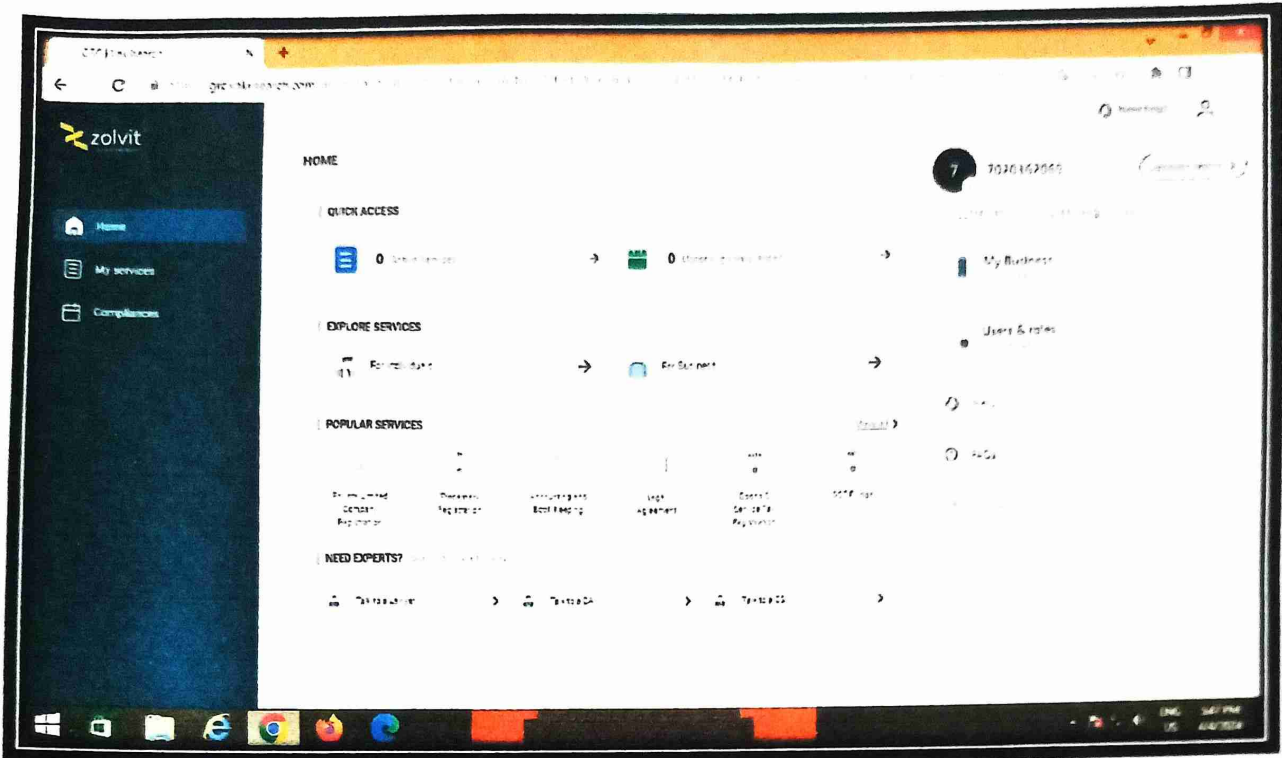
zolvit

Home

My services

Compliances

HOME

QUICK ACCESS

0 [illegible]

0 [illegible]

EXPLORE SERVICES

For Individuals

For Business

POPULAR SERVICES

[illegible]

Private Limited Company Registration

Trademark Registration

Accounting and Bookkeeping

Legal Agreement

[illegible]

GST Filing

NEED EXPERTS?

Talk to a Lawyer

Talk to a CA

Talk to a CS

7 7070162060

My Business

Users & roles

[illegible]

FAQs

ENG US